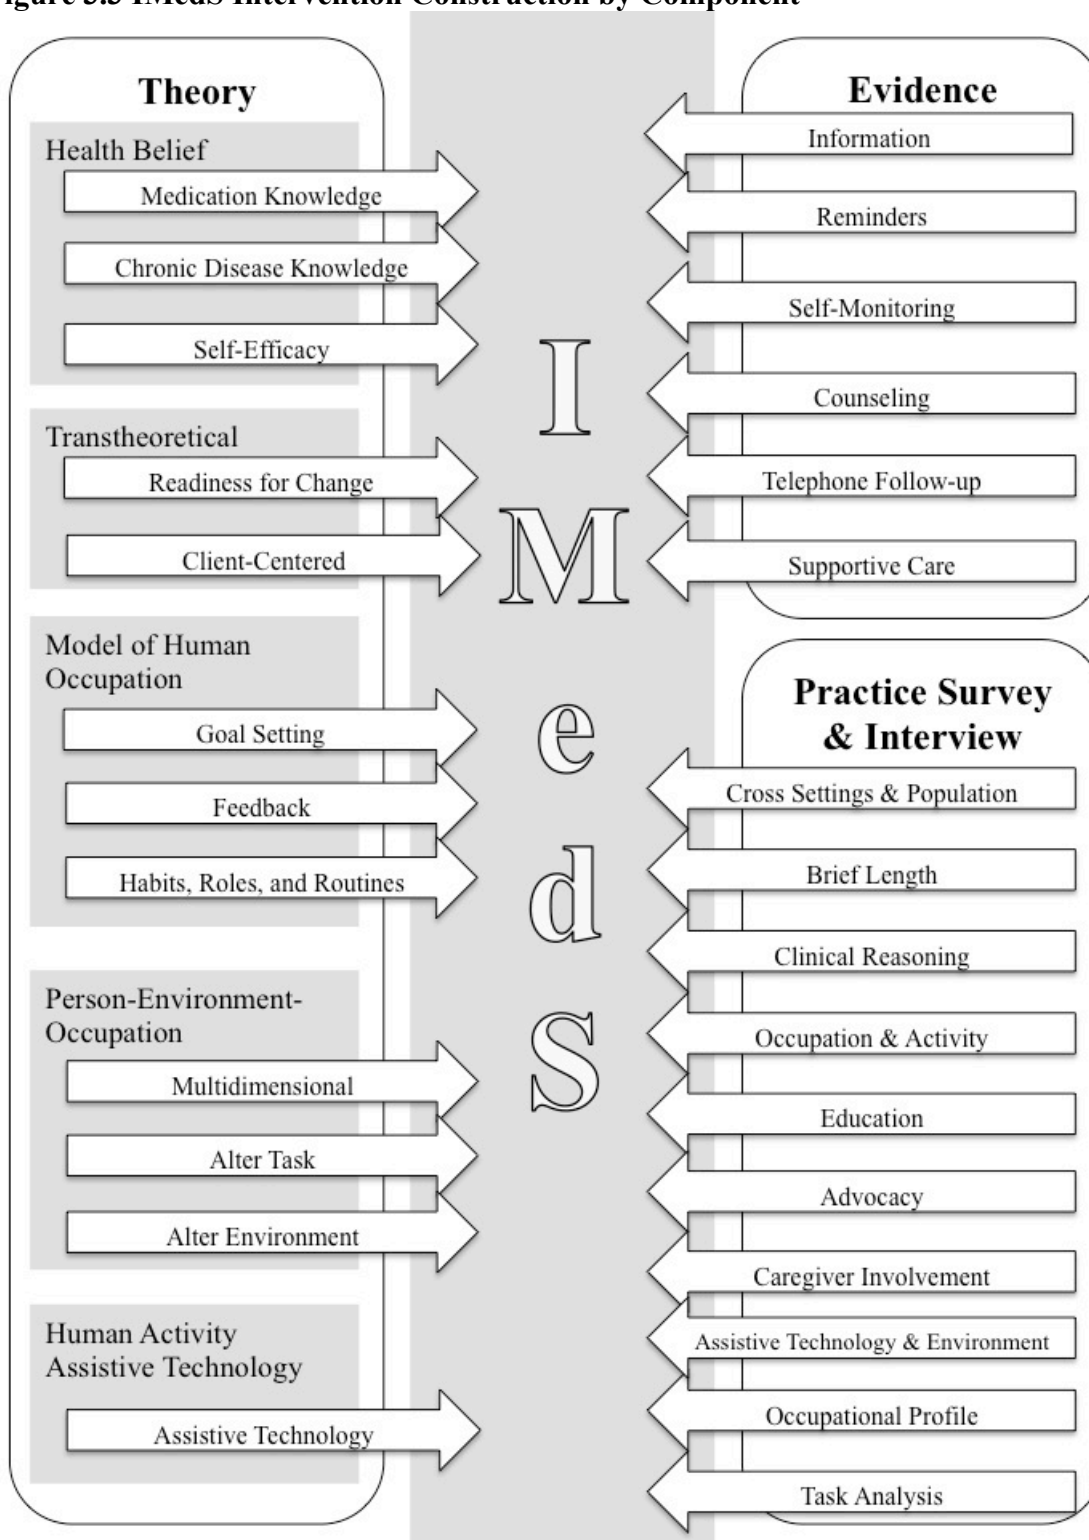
igure 3.3 IMedS Intervention Construction by Component

Theory

Health Belief

Medication Knowledge

Chronic Disease Knowledge

Self-Efficacy

Transtheoretical

Readiness for Change

Client-Centered

Model of Human Occupation

Goal Setting

Feedback

Habits, Roles, and Routines

Person-Environment-Occupation

Multidimensional

Alter Task

Alter Environment

Human Activity Assistive Technology

Assistive Technology

I M e d S

Evidence

Information

Reminders

Self-Monitoring

Counseling

Telephone Follow-up

Supportive Care

Practice Survey & Interview

Cross Settings & Population

Brief Length

Clinical Reasoning

Occupation & Activity

Education

Advocacy

Caregiver Involvement

Assistive Technology & Environment

Occupational Profile

Task Analysis